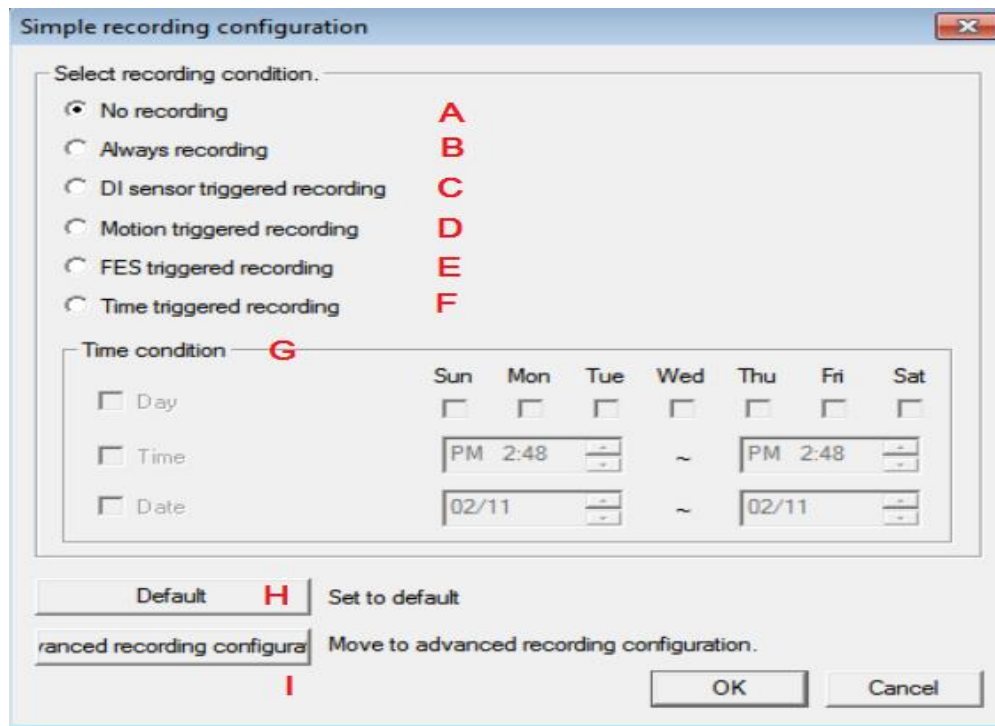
Simple recording configuration

Select recording condition.

No recording A

Always recording B

DI sensor triggered recording C

Motion triggered recording D

FES triggered recording E

Time triggered recording F

Time condition G

| | Sun | Mon | Tue | Wed | Thu | Fri | Sat |
|---|---|---|---|---|---|---|---|
| Day | | | | | | | |

Time PM 2:48 ~ PM 2:48

Date 02/11 ~ 02/11

Default H Set to default

vanced recording configura Move to advanced recording configuration.

I

OK Cancel